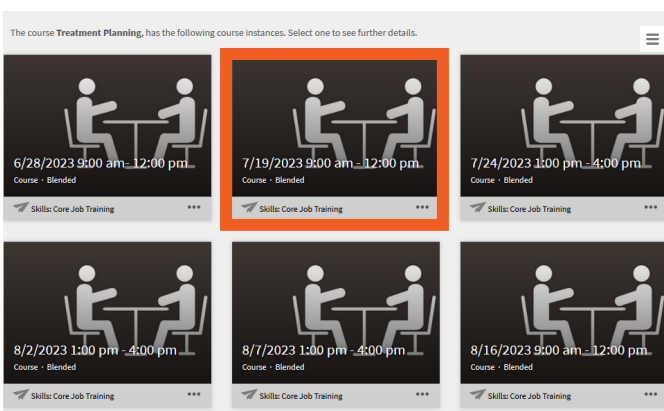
The course **Treatment Planning**, has the following course instances. Select one to see further details.

6/28/2023 9:00 am - 12:00 pm
Course • Blended
Skills: Core Job Training •••

7/19/2023 9:00 am - 12:00 pm
Course • Blended
Skills: Core Job Training •••

7/24/2023 1:00 pm - 4:00 pm
Course • Blended
Skills: Core Job Training •••

8/2/2023 1:00 pm - 4:00 pm
Course • Blended
Skills: Core Job Training •••

8/7/2023 1:00 pm - 4:00 pm
Course • Blended
Skills: Core Job Training •••

8/16/2023 9:00 am - 12:00 pm
Course • Blended
Skills: Core Job Training •••